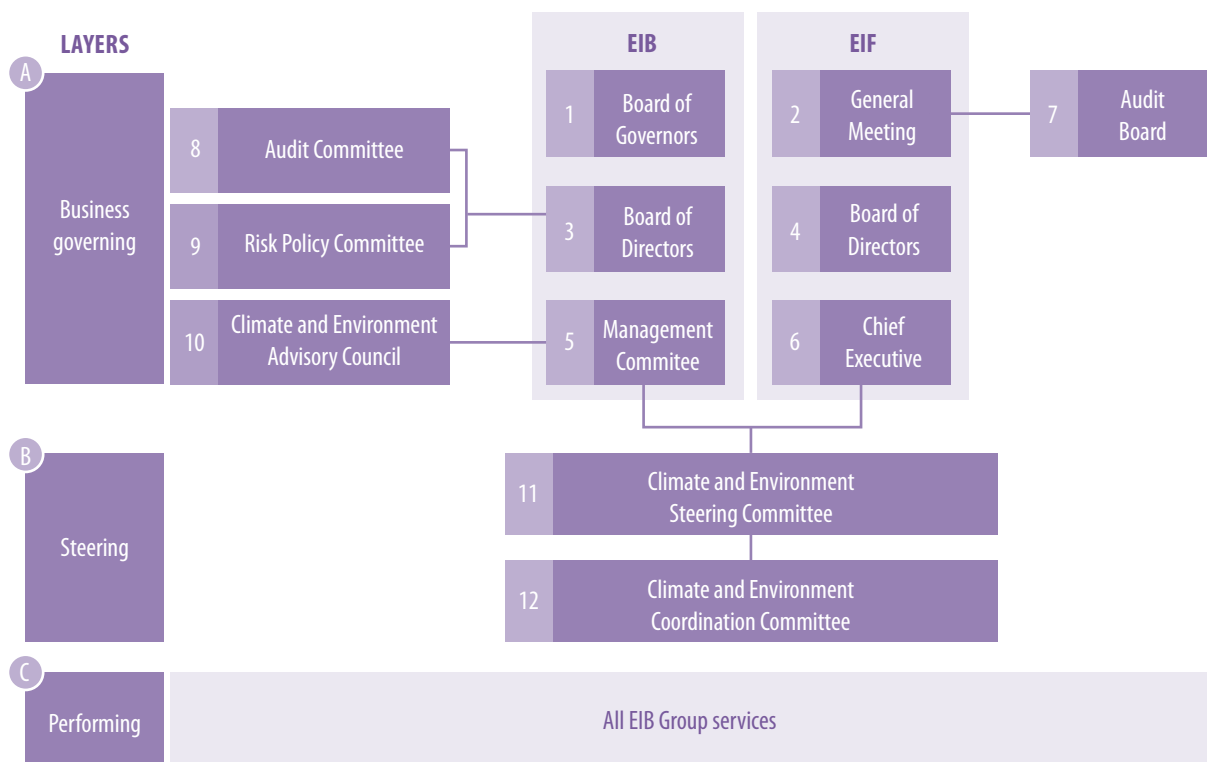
LAYERS

A
Business governing

EIB

1 Board of Governors

3 Board of Directors

5 Management Commitee

EIF

2 General Meeting

4 Board of Directors

6 Chief Executive

7 Audit Board

8 Audit Committee

9 Risk Policy Committee

10 Climate and Environment Advisory Council

B
Steering

11 Climate and Environment Steering Committee

12 Climate and Environment Coordination Committee

C
Performing

All EIB Group services